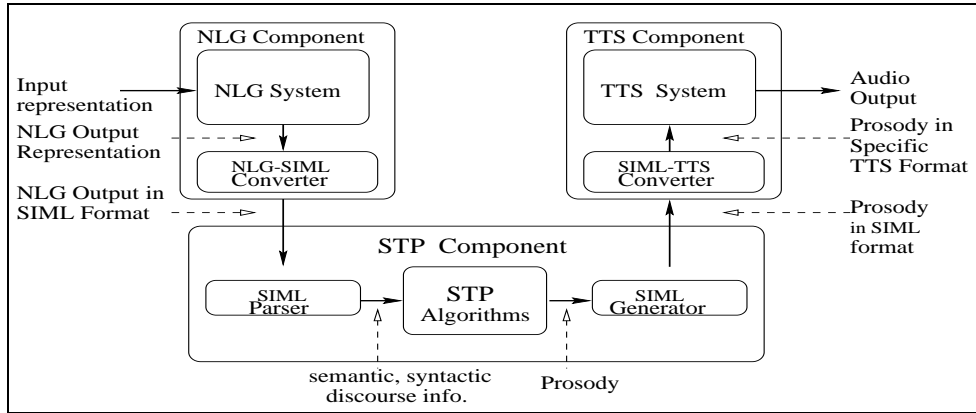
NLG Component

NLG System

NLG-SIML Converter

TTS Component

TTS System

SIML-TTS Converter

Input representation

NLG Output Representation

NLG Output in SIML Format

Audio Output

Prosody in Specific TTS Format

Prosody in SIML format

STP Component

SIML Parser

STP Algorithms

SIML Generator

semantic, syntactic discourse info.

Prosody